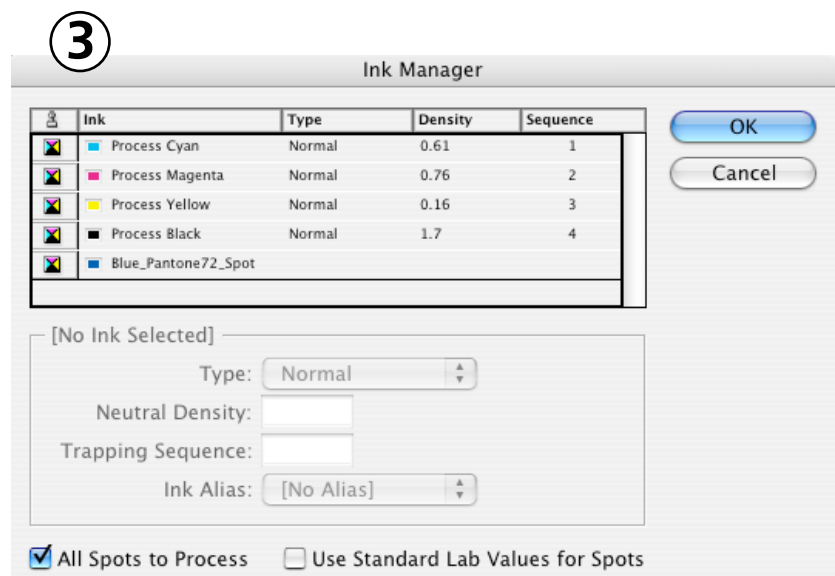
③

Ink Manager

| | Ink | Type | Density | Sequence |
|---|---|---|---|---|
| | Process Cyan | Normal | 0.61 | 1 |
| | Process Magenta | Normal | 0.76 | 2 |
| | Process Yellow | Normal | 0.16 | 3 |
| | Process Black | Normal | 1.7 | 4 |
| | Blue_Pantone72_Spot | | | |

OK

Cancel

[No Ink Selected]

Type: Normal

Neutral Density:

Trapping Sequence:

Ink Alias: [No Alias]

☑ All Spots to Process ☐ Use Standard Lab Values for Spots